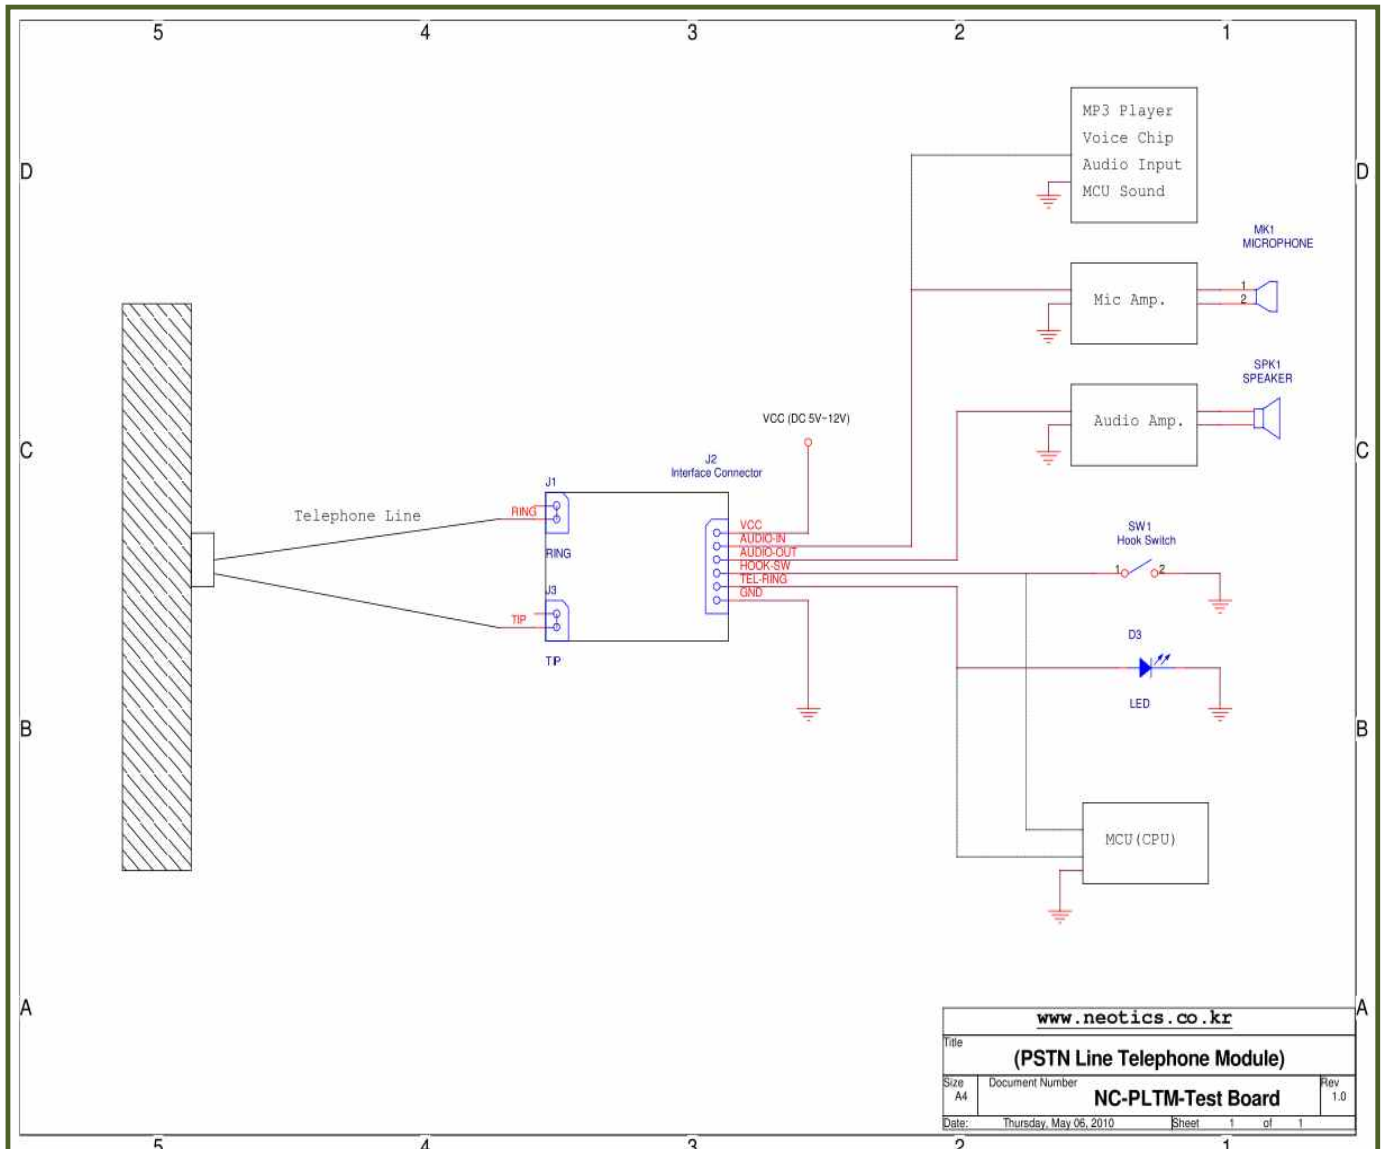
5 4 3 2 1

D

MP3 Player
Voice Chip
Audio Input
MCU Sound

D

MK1
MICROPHONE

Mic Amp.

1
2

SPK1
SPEAKER

C

VCC (DC 5V~12V)

Audio Amp.

C

J2
Interface Connector

J1

Telephone Line

RING

RING

VCC
AUDIO-IN
AUDIO-OUT
HOOK-SW
TEL-RING
GND

SW1
Hook Switch

1 2

J3

TIP

TIP

D3

LED

B

B

MCU(CPU)

A

A

www.neotics.co.kr

Title
(PSTN Line Telephone Module)

| Size A4 | Document Number NC-PLTM-Test Board | Rev 1.0 |
|---|---|---|
| Date: Thursday, May 06, 2010 | Sheet 1 of 1 | |

5 4 3 2 1